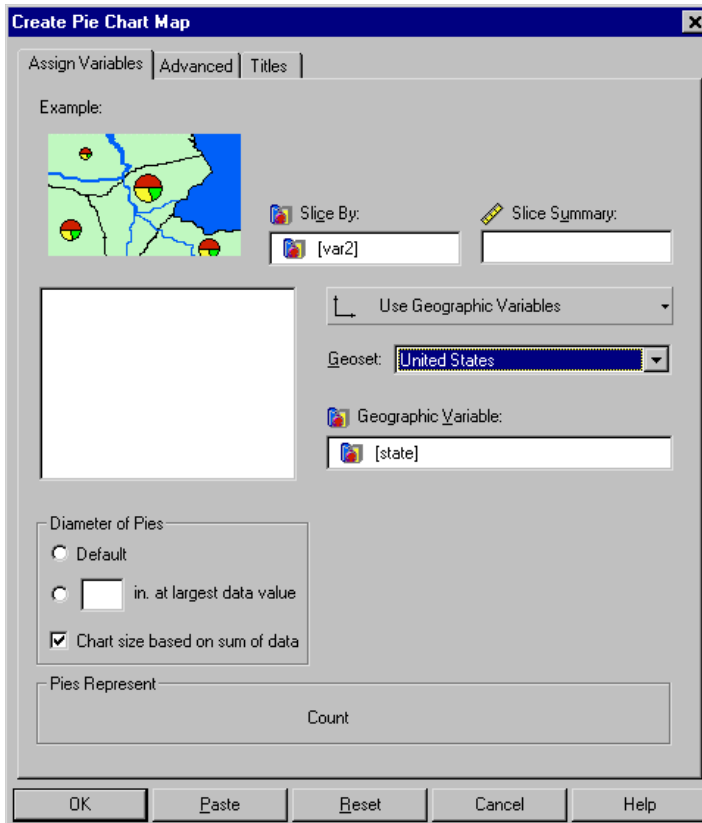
Create Pie Chart Map

Assign Variables | Advanced | Titles

Example:

Slice By:
[var2]

Slice Summary:

Use Geographic Variables

Geoset: United States

Geographic Variable:
[state]

Diameter of Pies
Default
in. at largest data value
Chart size based on sum of data

Pies Represent
Count

OK | Paste | Reset | Cancel | Help